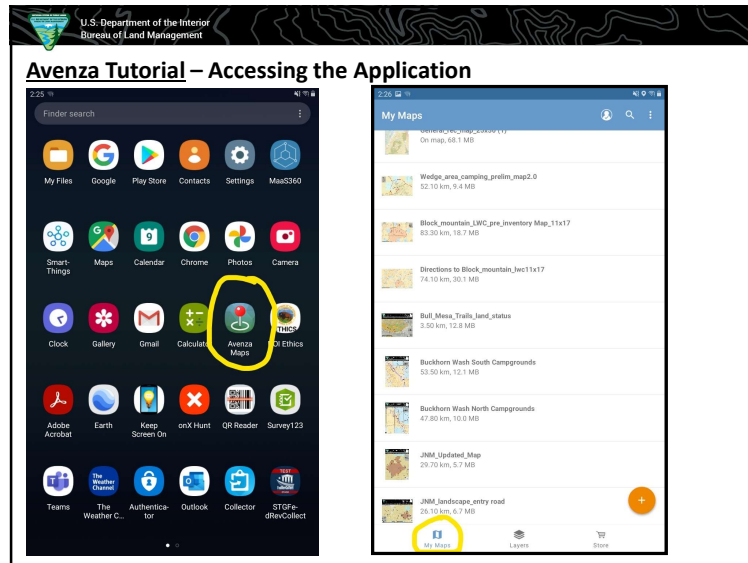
U.S. Department of the Interior
Bureau of Land Management

Avenza Tutorial – Accessing the Application

2:25

Finder search

My Files
Google
Play Store
Contacts
Settings
MaaS360

Smart-Things
Maps
Calendar
Chrome
Photos
Camera

Clock
Gallery
Gmail
Calculator
Avenza Maps
DOI Ethics

Adobe Acrobat
Earth
Keep Screen On
onX Hunt
QR Reader
Survey123

Teams
The Weather C...
Authenticator
Outlook
Collector
STGFe-dRevCollect

2:26

My Maps

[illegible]
On map, 68.1 MB

Wedge_area_camping_prelim_map2.0
52.10 km, 9.4 MB

Block_mountain_LWC_pre_inventory Map_11x17
83.30 km, 18.7 MB

Directions to Block_mountain_lwc11x17
74.10 km, 30.1 MB

Bull_Mesa_Trails_land_status
3.50 km, 12.8 MB

Buckhorn Wash South Campgrounds
53.50 km, 12.1 MB

Buckhorn Wash North Campgrounds
47.80 km, 10.0 MB

JNM_Updated_Map
29.70 km, 5.7 MB

JNM_landscape_entry road
26.10 km, 6.7 MB

My Maps
Layers
Store